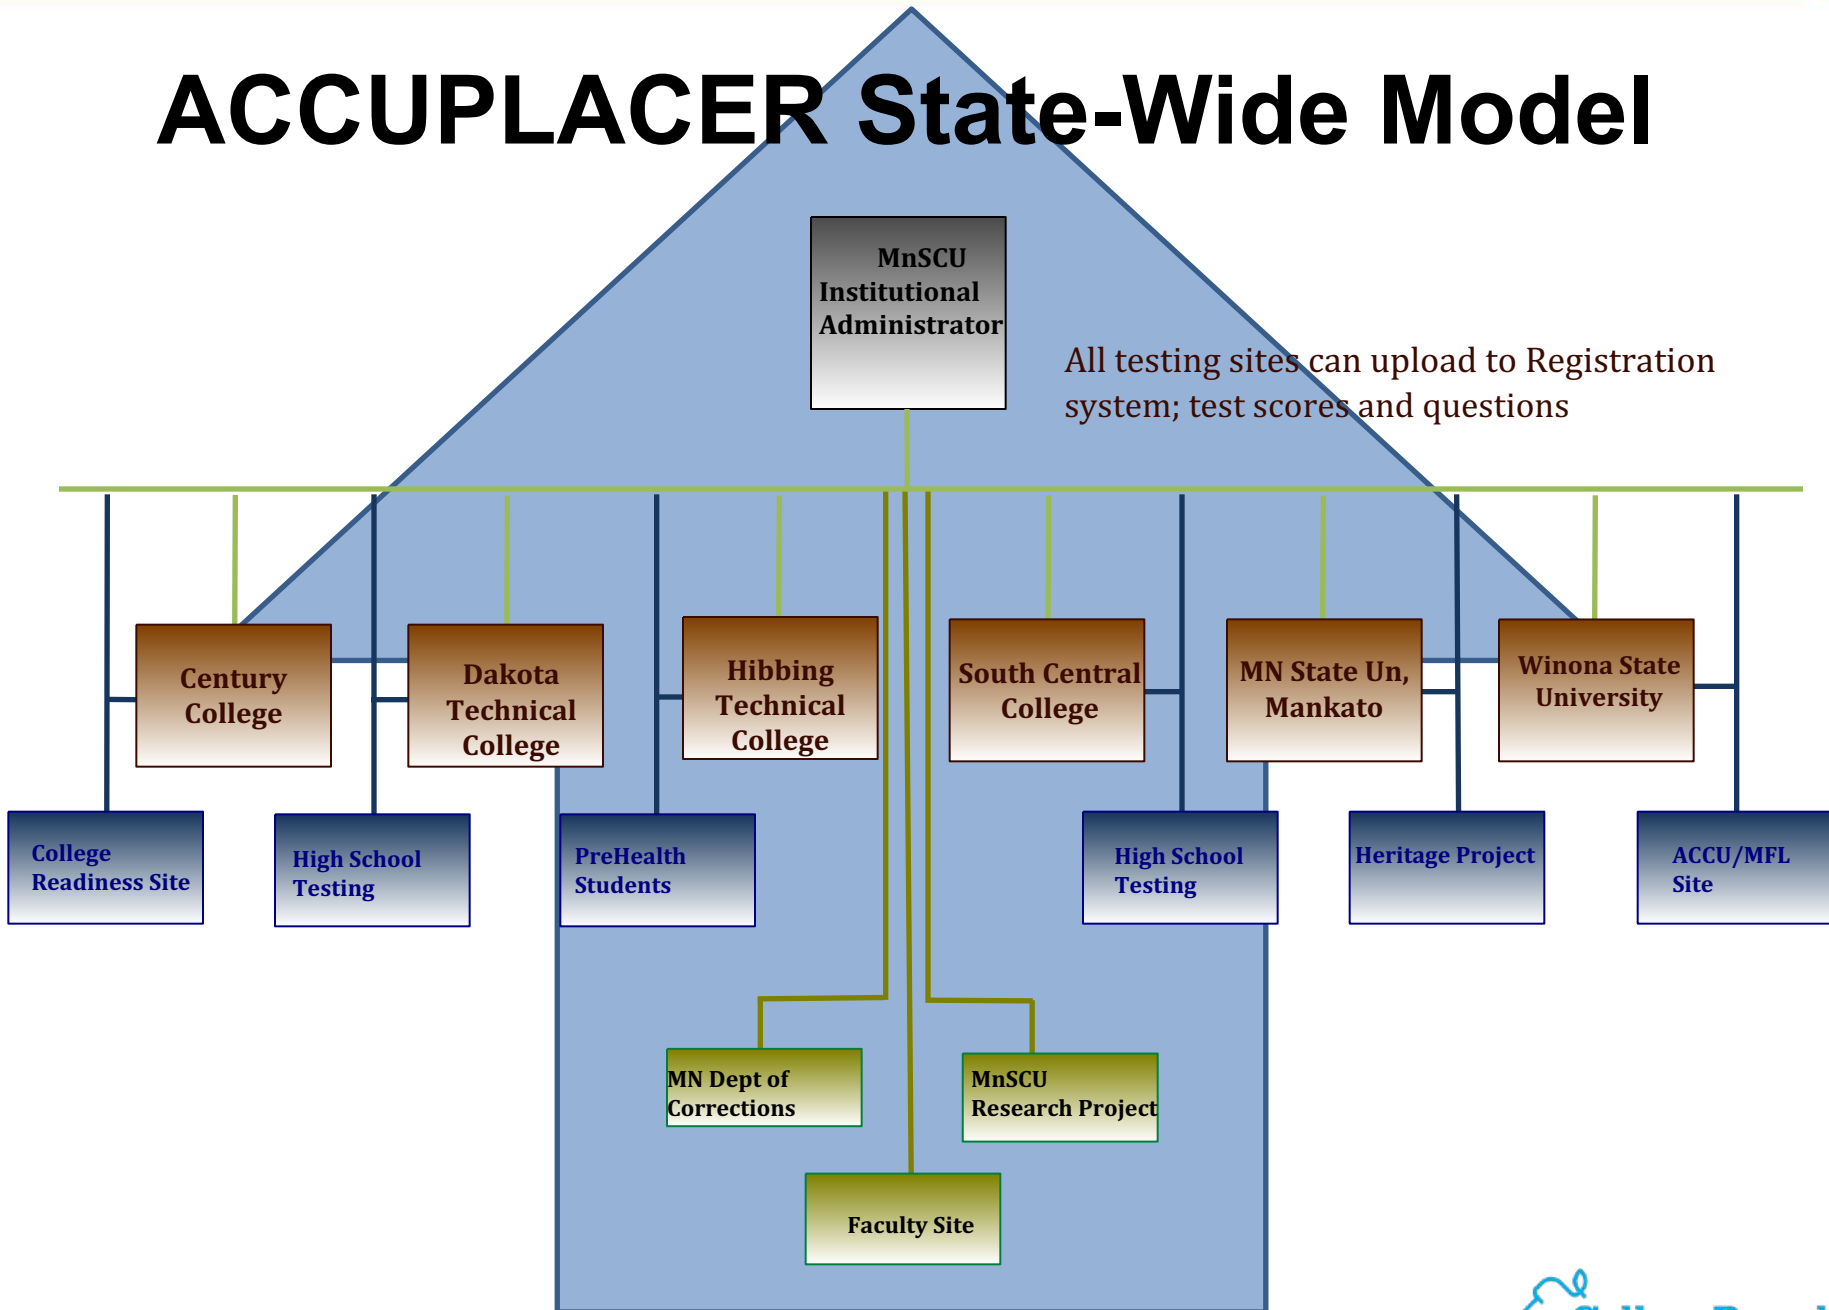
ACCUPLACER State-Wide Model

MnSCU Institutional Administrator

All testing sites can upload to Registration system; test scores and questions

Century College

Dakota Technical College

Hibbing Technical College

South Central College

MN State Un, Mankato

Winona State University

College Readiness Site

High School Testing

PreHealth Students

High School Testing

Heritage Project

ACCU/MFL Site

MN Dept of Corrections

MnSCU Research Project

Faculty Site